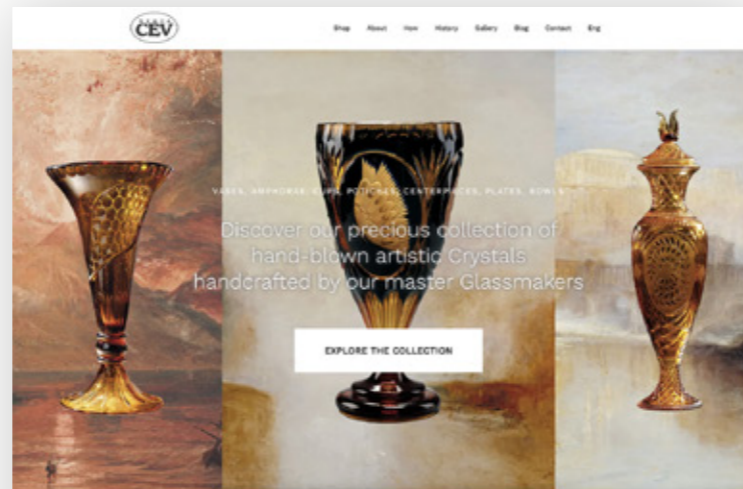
CEV

Shop About How History Gallery Blog Contact Eng

VASES, AMPHORAE, CUPS, POTICHES, CENTERPIECES, PLATES, BOWLS

Discover our precious collection of hand-blown artistic Crystals handcrafted by our master Glassmakers

EXPLORE THE COLLECTION